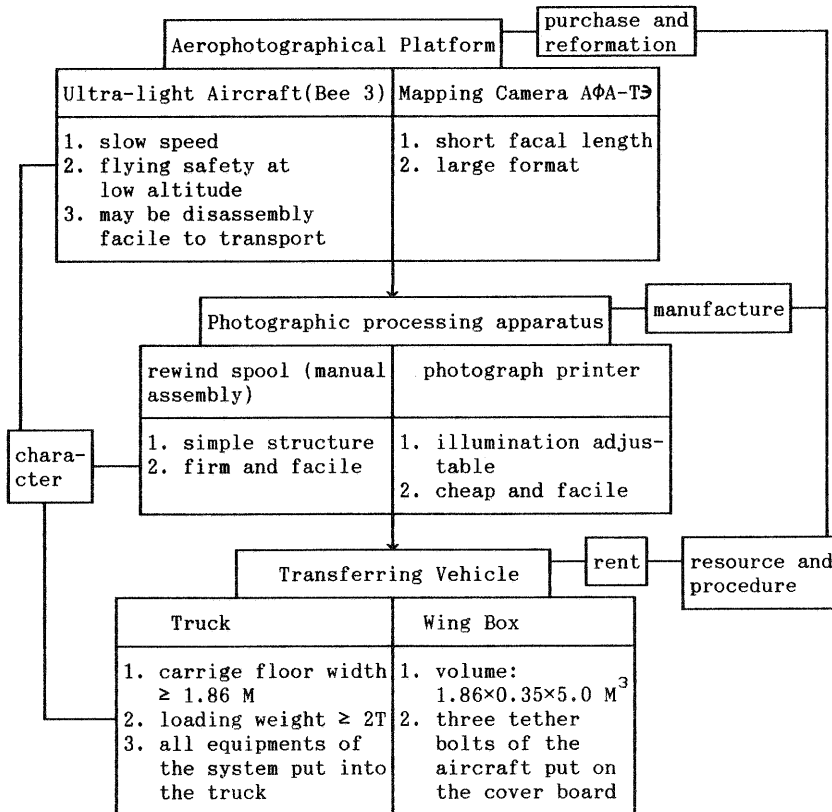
Aerophotographical Platform

purchase and reformation

| Ultra-light Aircraft(Bee 3) | Mapping Camera AΦA-TЭ |
|---|---|
| 1. slow speed<br>2. flying safety at low altitude<br>3. may be disassembly facile to transport | 1. short facal length<br>2. large format |

Photographic processing apparatus

manufacture

| rewind spool (manual assembly) | photograph printer |
|---|---|
| 1. simple structure<br>2. firm and facile | 1. illumination adjustable<br>2. cheap and facile |

character

Transferring Vehicle

rent

resource and procedure

| Truck | Wing Box |
|---|---|
| 1. carrige floor width ≥ 1.86 M<br>2. loading weight ≥ 2T<br>3. all equipments of the system put into the truck | 1. volume: $1.86 \times 0.35 \times 5.0$ $M^3$<br>2. three tether bolts of the aircraft put on the cover board |